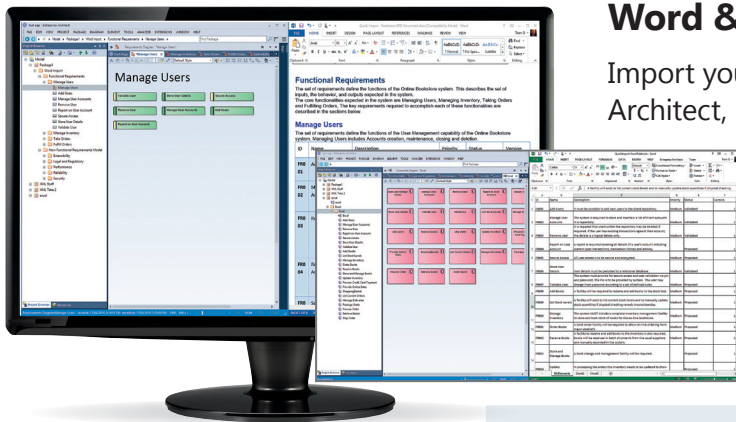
Word &

Import you
Architect,

Manage Users

Functional Requirements

The set of requirements define the functions of the Online Bookstore system. This describes the set of inputs, the behavior, and outputs expected in the system.

The core functionalities expected in the system are Managing Users, Managing Inventory, Taking Orders and Fulfilling Orders. The key requirements required to accomplish each of these functionalities are described in the sections below.

Manage Users

The set of requirements define the functions of the User Management capability of the Online Bookstore system. Managing Users includes Accounts creation, maintenance, closing and deletion.

ID

Description

Priority

Status

Version

Add User

Remove User

Remove User

Secure Access

Add Order

Report on User Account

FILE HOME INSERT DESIGN PAGE LAYOUT REFERENCES MAILINGS REVIEW VIEW

Model

Project Browser